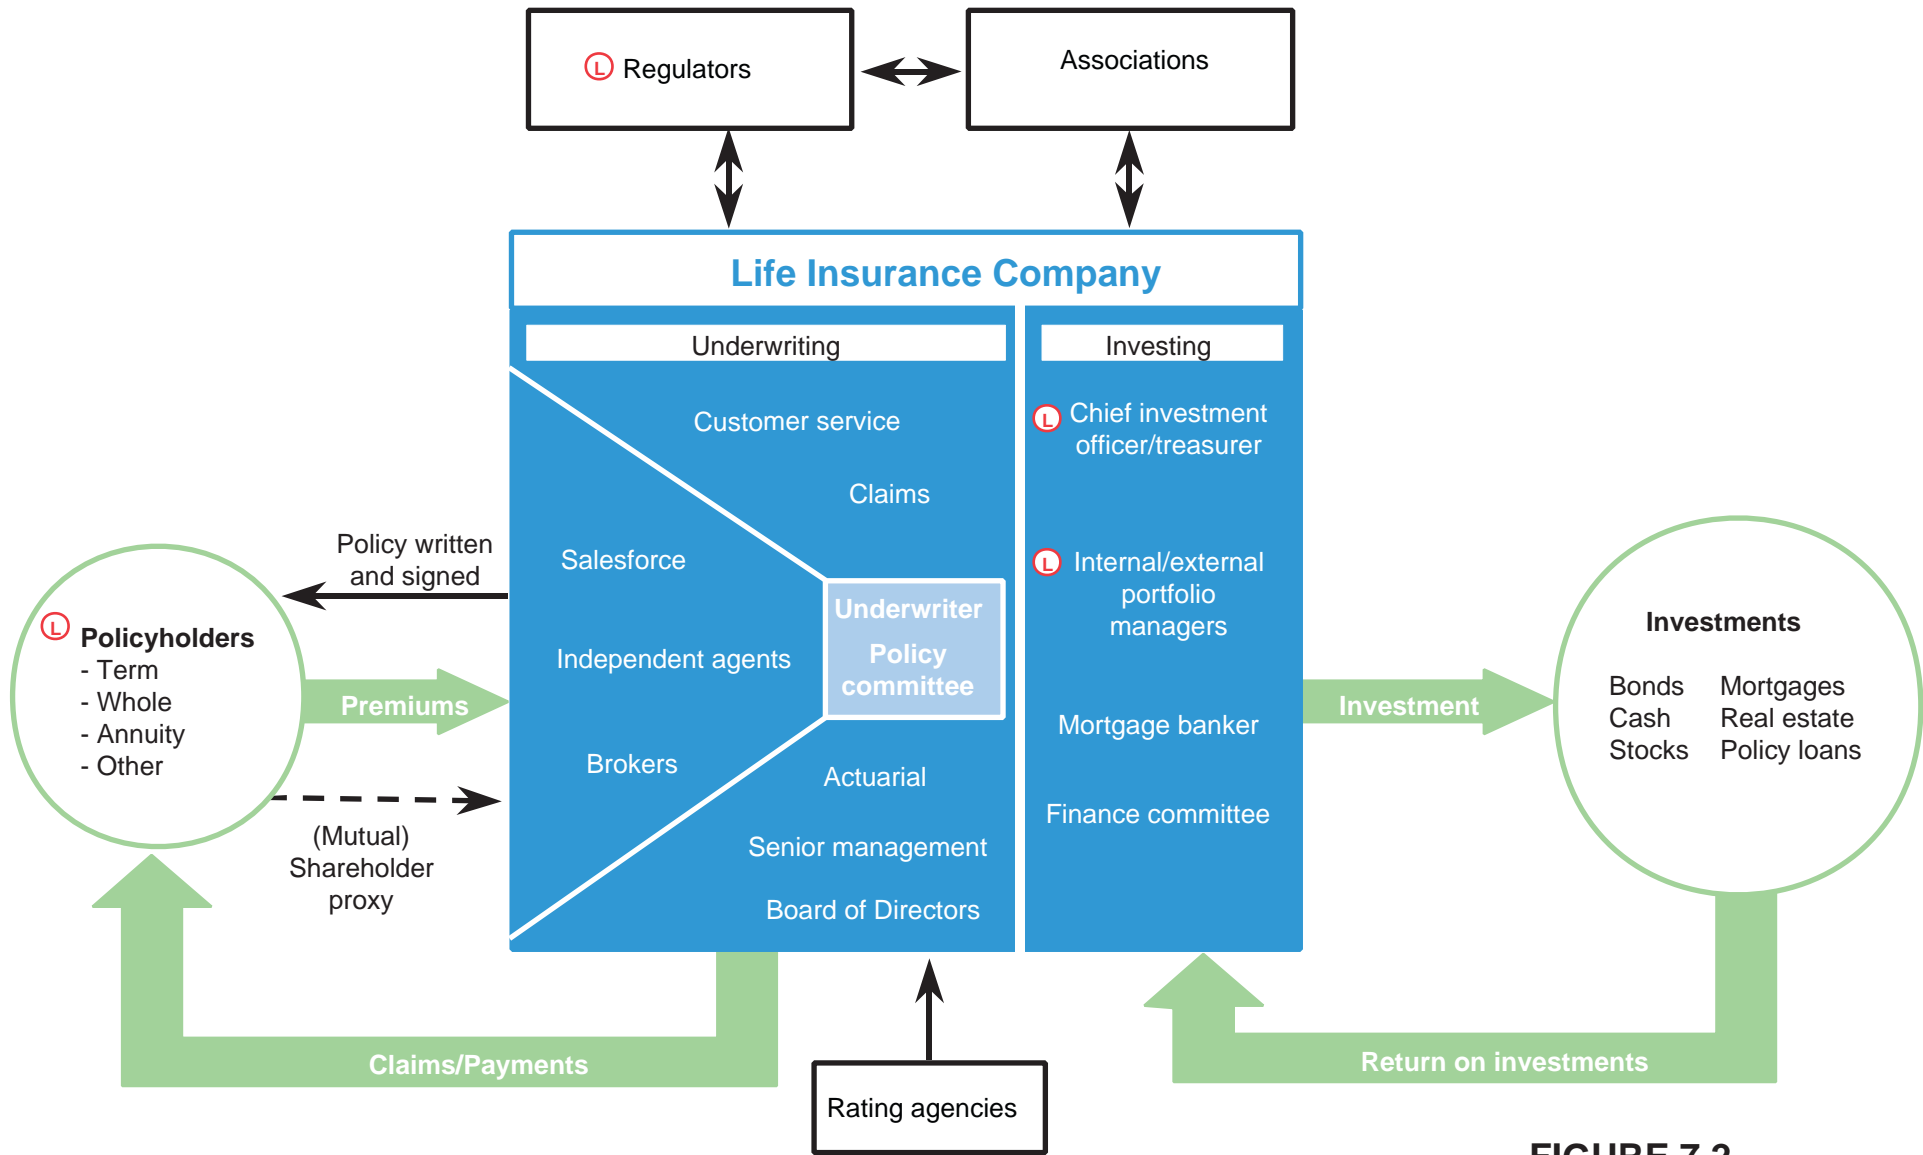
L Regulators

Associations

Life Insurance Company

Underwriting

Investing

Customer service

Claims

Salesforce

Independent agents

Brokers

Underwriter

Policy committee

Actuarial

Senior management

Board of Directors

L Chief investment officer/treasurer

L Internal/external portfolio managers

Mortgage banker

Finance committee

Policy written and signed

L Policyholders
- Term
- Whole
- Annuity
- Other

Premiums

(Mutual) Shareholder proxy

Investment

Investments

Bonds
Cash
Stocks

Mortgages
Real estate
Policy loans

Claims/Payments

Rating agencies

Return on investments

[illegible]